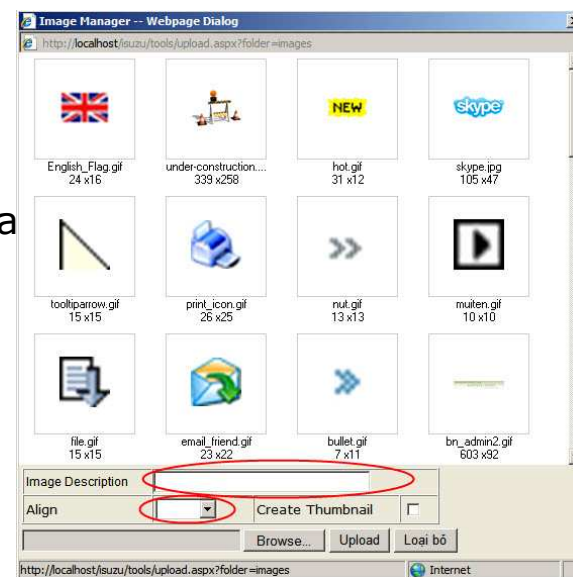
Image Manager -- Webpage Dialog

http://localhost/isuzu/tools/upload.aspx?folder=images

NEW

skype

English_Flag.gif
24 x16

under-construction....
339 x258

hot.gif
31 x12

skype.jpg
105 x47

a

tooltiparrow.gif
15 x15

print_icon.gif
26 x25

nut.gif
13 x13

muiten.gif
10 x10

file.gif
15 x15

email_friend.gif
23 x22

bullet.gif
7 x11

bn_admin2.gif
603 x92

Image Description

Align

Create Thumbnail

Browse...

Upload

Loại bỏ

http://localhost/isuzu/tools/upload.aspx?folder=images

Internet